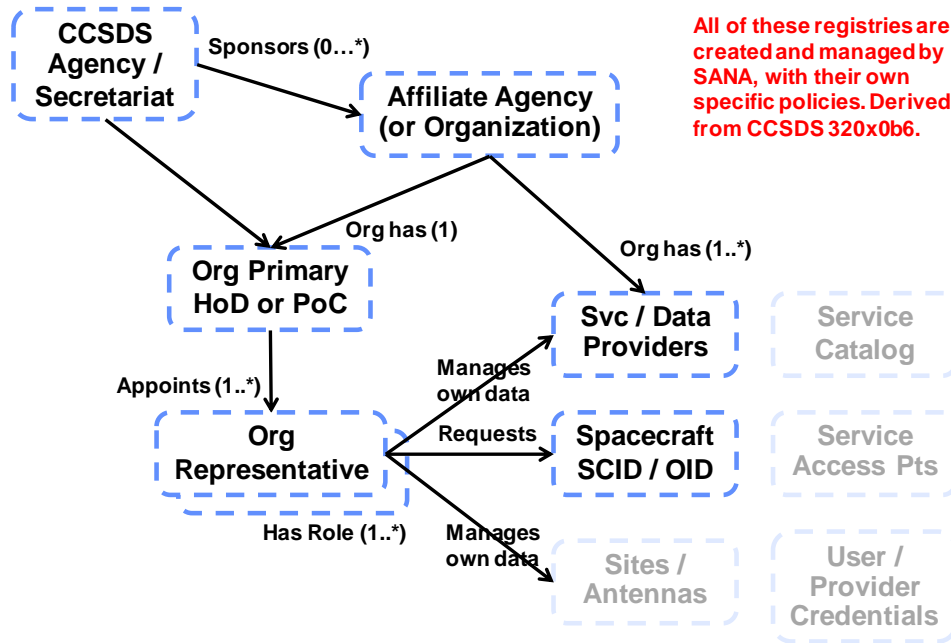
All of these registries are created and managed by SANA, with their own specific policies. Derived from CCSDS 320x0b6.

CCSDS Agency / Secretariat

Sponsors (0…*)

Affiliate Agency (or Organization)

Org has (1)

Org has (1..*)

Org Primary HoD or PoC

Svc / Data Providers

Service Catalog

Appoints (1..*)

Manages own data

Org Representative

Requests

Spacecraft SCID / OID

Service Access Pts

Has Role (1..*)

Manages own data

Sites / Antennas

User / Provider Credentials